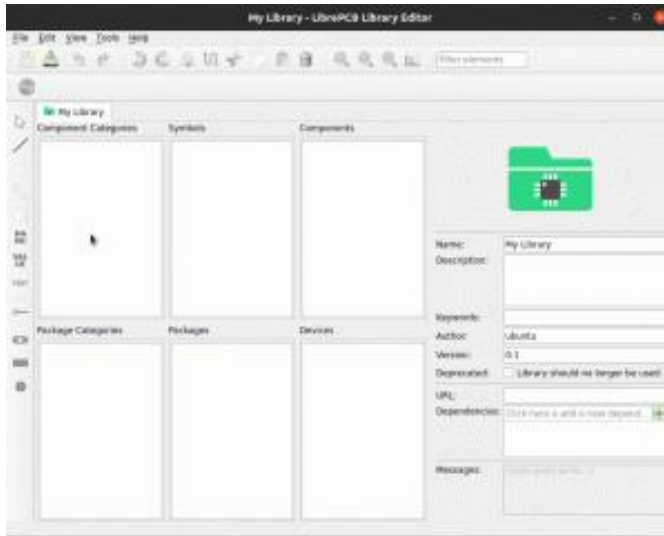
My Library - LibrePCB Library Editor

File Edit View Tools Help

Filter elements

My Library

Component Categories

Symbols

Components

Package Categories

Packages

Devices

Name: My Library

Description:

Keywords:

Author: ubuntu

Version: 0.1

Deprecated: Library should no longer be used

URL:

Dependencies: Click here a add a new depend...

Messages: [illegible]